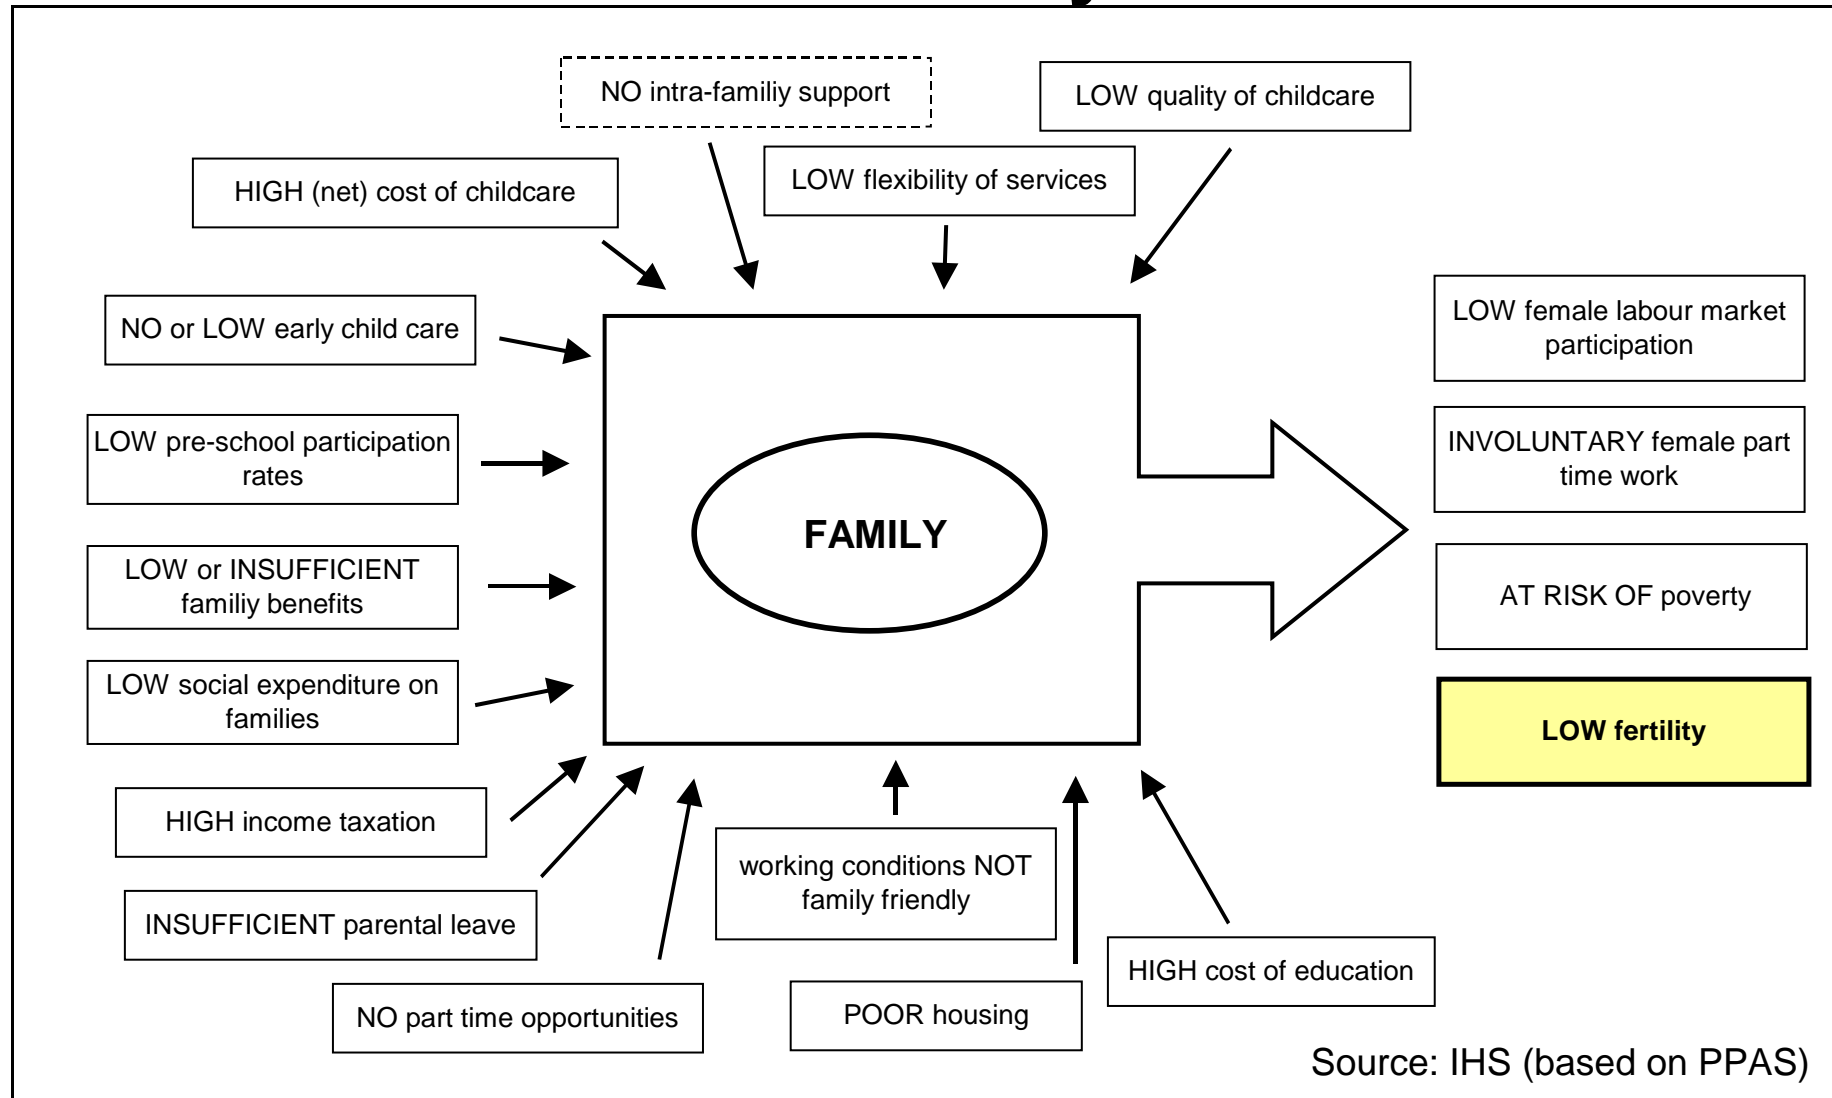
NO intra-familiy support

LOW quality of childcare

HIGH (net) cost of childcare

LOW flexibility of services

NO or LOW early child care

LOW pre-school participation rates

LOW or INSUFFICIENT familiy benefits

LOW social expenditure on families

FAMILY

LOW female labour market participation

INVOLUNTARY female part time work

AT RISK OF poverty

LOW fertility

HIGH income taxation

INSUFFICIENT parental leave

NO part time opportunities

working conditions NOT family friendly

POOR housing

HIGH cost of education

Source: IHS (based on PPAS)